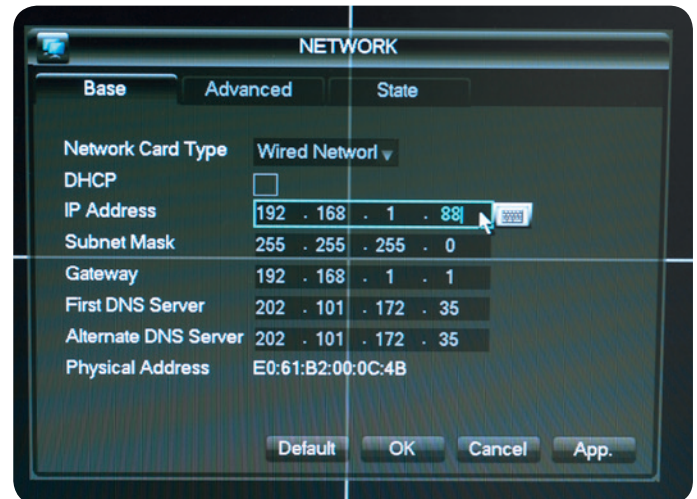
NETWORK

Base
Advanced
State

Network Card Type
Wired Networl
DHCP
IP Address
192 . 168 . 1 . 88
Subnet Mask
255 . 255 . 255 . 0
Gateway
192 . 168 . 1 . 1
First DNS Server
202 . 101 . 172 . 35
Alternate DNS Server
202 . 101 . 172 . 35
Physical Address
E0:61:B2:00:0C:4B

Default
OK
Cancel
App.